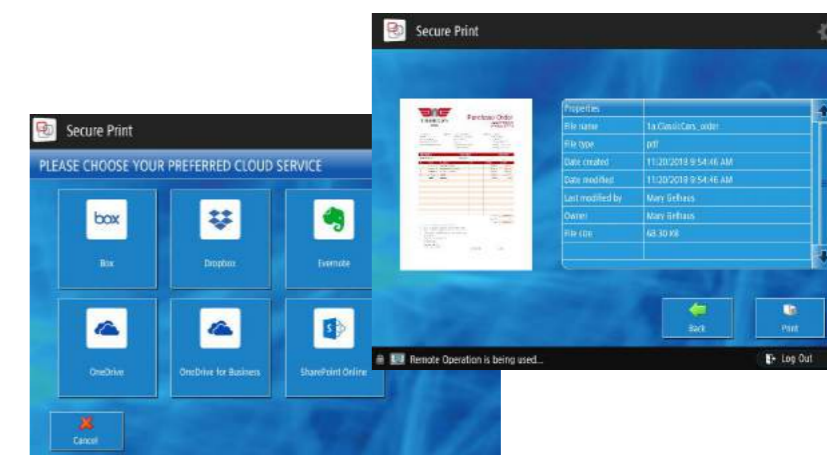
Secure Print

PLEASE CHOOSE YOUR PREFERRED CLOUD SERVICE

box
Box

Dropbox

Evernote

OneDrive

OneDrive for Business

SharePoint Online

Cancel

Secure Print

Purchase Order

| Properties | |
|---|---|
| File name | 1a.ClassicCars_order |
| File type | pdf |
| Date created | 11/20/2018 9:54:46 AM |
| Date modified | 11/20/2018 9:54:46 AM |
| Last modified by | Mary Gelhaus |
| Owner | Mary Gelhaus |
| File size | 68.30 KB |

Back

Print

Remote Operation is being used...

Log Out